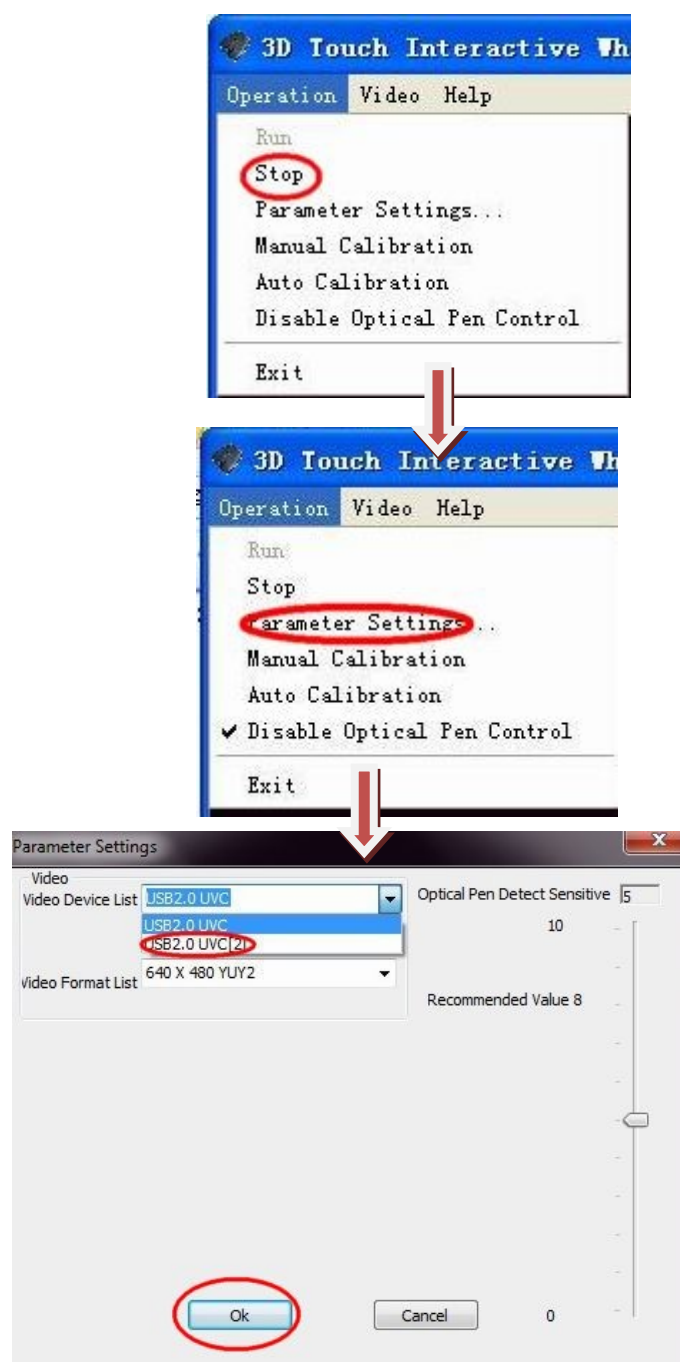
3D Touch Interactive Wh

Operation Video Help

Run
Stop
Parameter Settings...
Manual Calibration
Auto Calibration
Disable Optical Pen Control
Exit

3D Touch Interactive Wh

Operation Video Help

Run
Stop
Parameter Settings...
Manual Calibration
Auto Calibration
✔ Disable Optical Pen Control
Exit

Parameter Settings

Video
Video Device List USB2.0 UVC
USB2.0 UVC
USB2.0 UVC[2]
Video Format List 640 X 480 YUY2

Optical Pen Detect Sensitive 5
10
Recommended Value 8
0

Ok Cancel